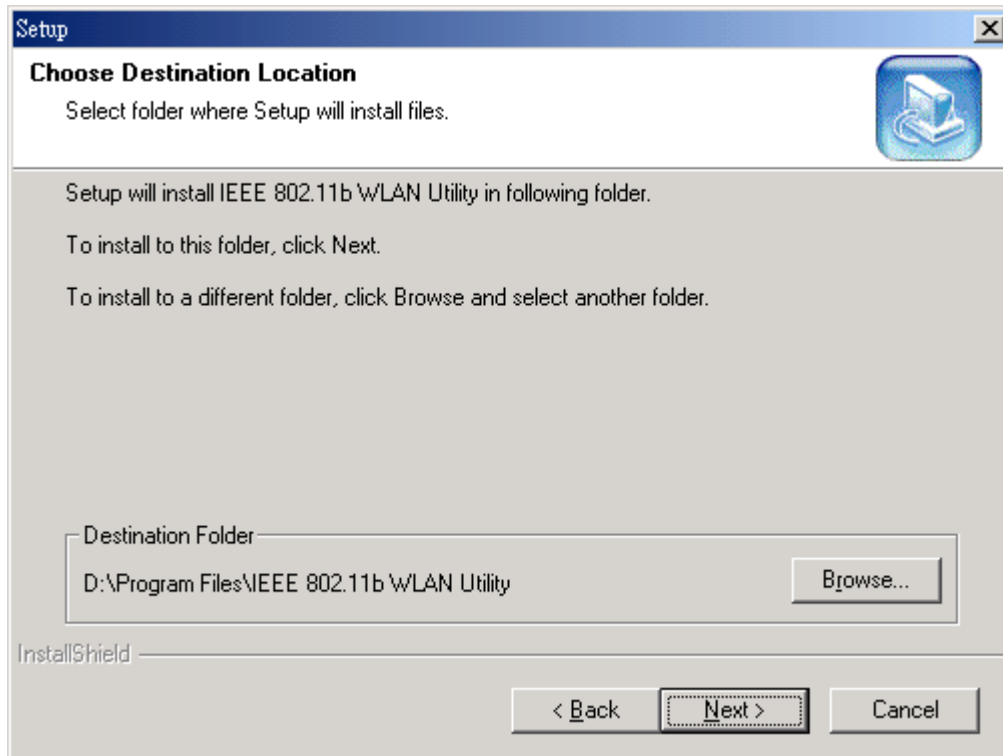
Setup

Choose Destination Location

Select folder where Setup will install files.

Setup will install IEEE 802.11b WLAN Utility in following folder.

To install to this folder, click Next.

To install to a different folder, click Browse and select another folder.

Destination Folder

D:\Program Files\IEEE 802.11b WLAN Utility

Browse...

InstallShield

< Back

Next >

Cancel